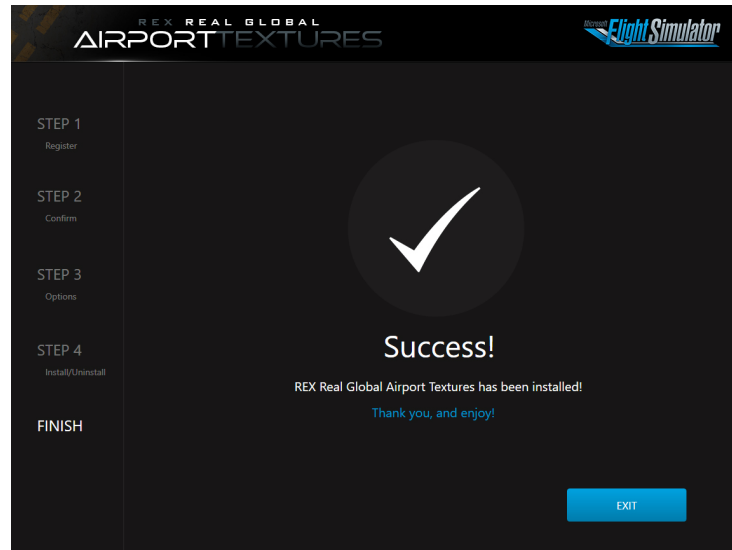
REX REAL GLOBAL
AIRPORTTEXTURES

Microsoft Flight Simulator

STEP 1
Register

STEP 2
Confirm

STEP 3
Options

STEP 4
Install/Uninstall

FINISH

Success!

REX Real Global Airport Textures has been installed!

Thank you, and enjoy!

EXIT